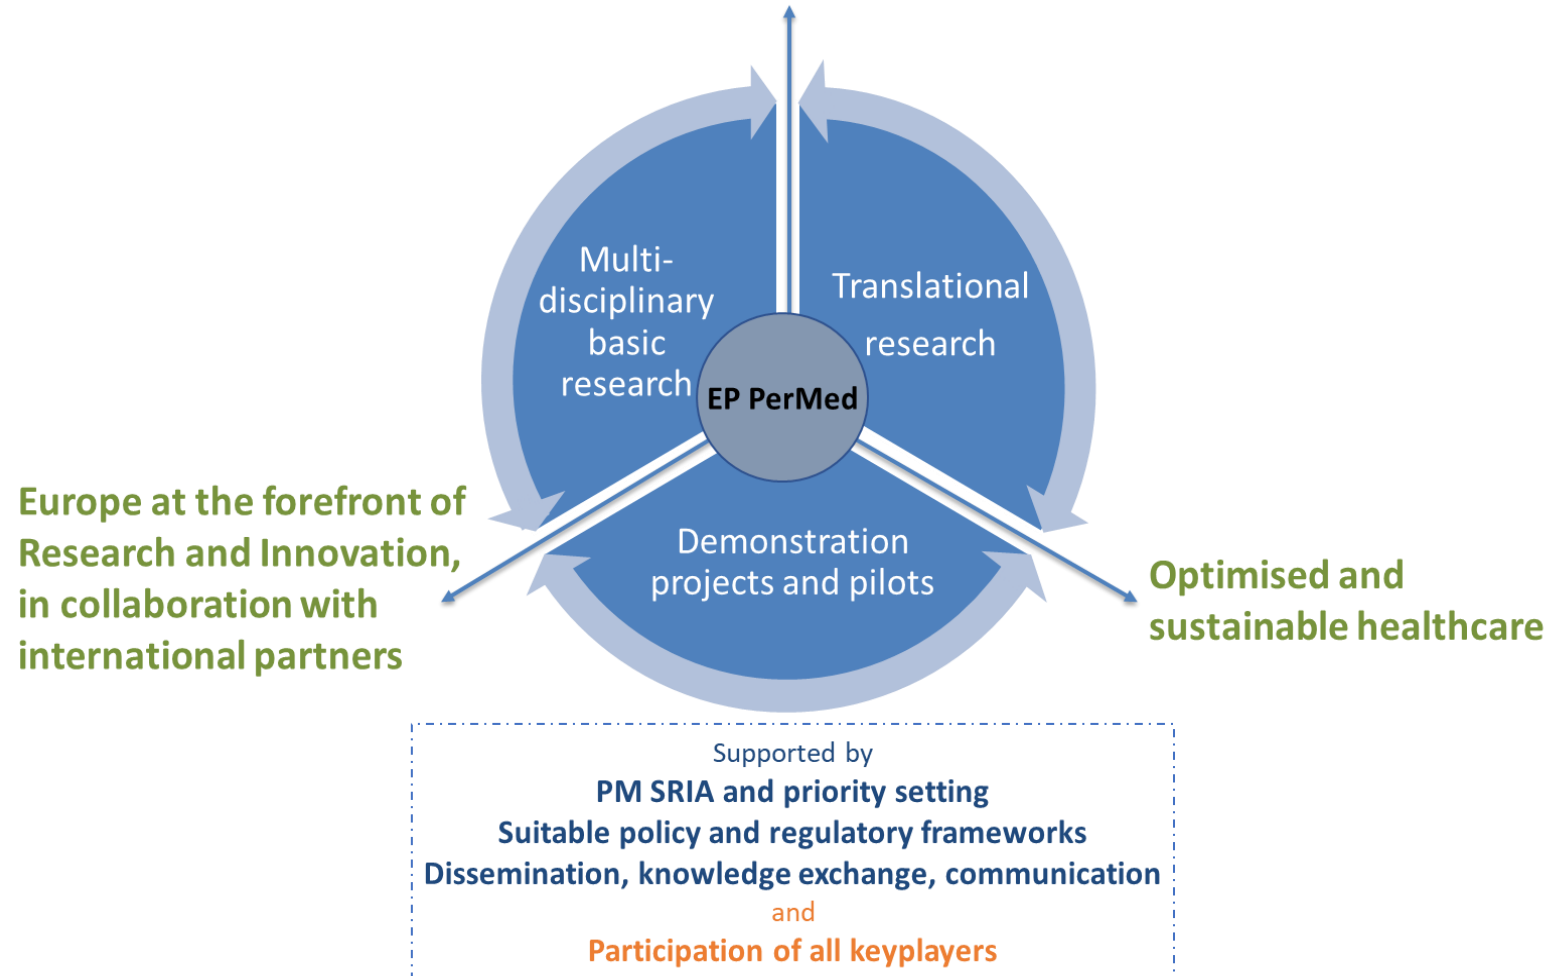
Multidisciplinary basic research

Translational research

EP PerMed

Demonstration projects and pilots

Europe at the forefront of Research and Innovation, in collaboration with international partners

Optimised and sustainable healthcare

Supported by
PM SRIA and priority setting
Suitable policy and regulatory frameworks
Dissemination, knowledge exchange, communication
and
Participation of all keyplayers